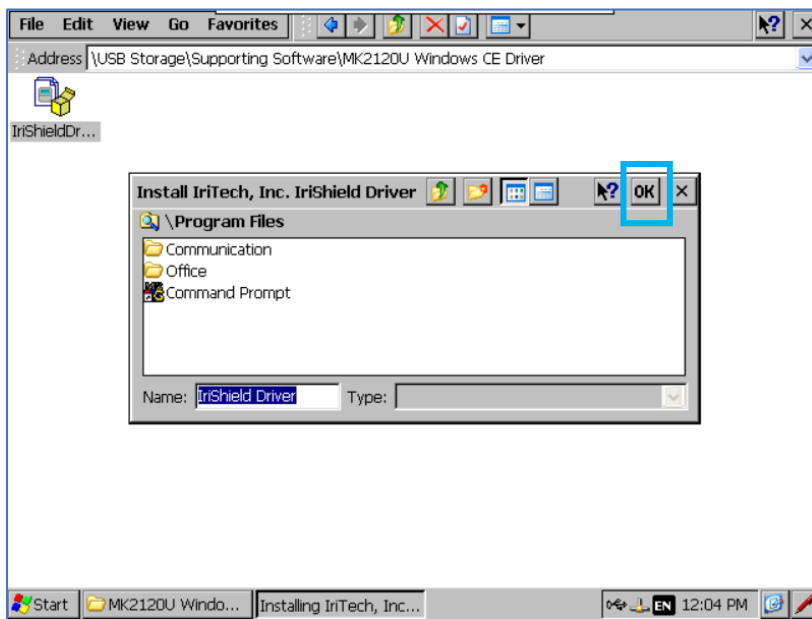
File Edit View Go Favorites

Address \USB Storage\Supporting Software\MK2120U Windows CE Driver

IriShieldDr...

Install IriTech, Inc. IriShield Driver

OK

\Program Files

Communication

Office

Command Prompt

Name: IriShield Driver

Type:

Start

MK2120U Windo...

Installing IriTech, Inc...

EN 12:04 PM